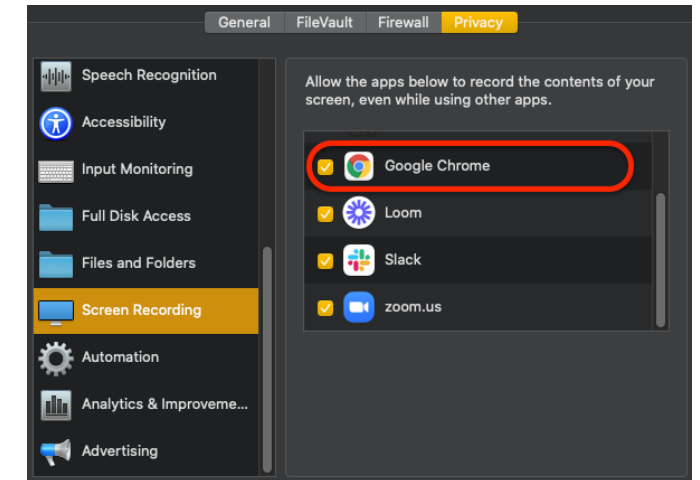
General FileVault Firewall Privacy

Speech Recognition
Accessibility
Input Monitoring
Full Disk Access
Files and Folders
Screen Recording
Automation
Analytics & Improveme...
Advertising

Allow the apps below to record the contents of your screen, even while using other apps.

Google Chrome
Loom
Slack
zoom.us